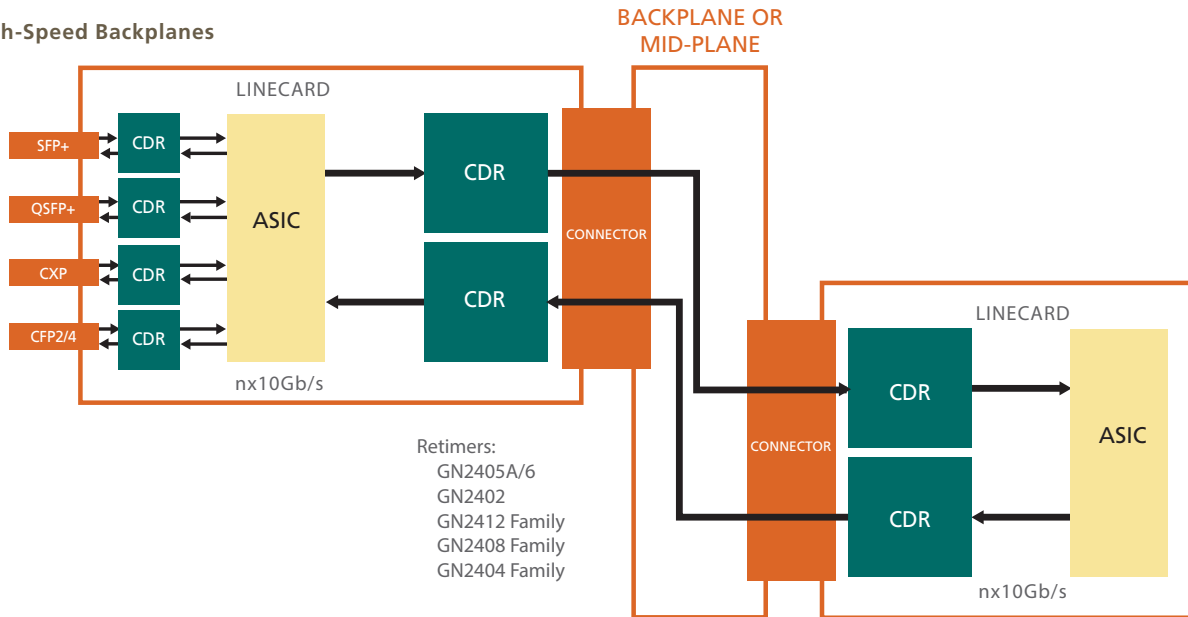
h-Speed Backplanes

BACKPLANE OR MID-PLANE

LINECARD

SFP+
QSFP+
CXP
CFP2/4

CDR
CDR
CDR
CDR

ASIC

CDR
CDR

CONNECTOR

nx10Gb/s

Retimers:
GN2405A/6
GN2402
GN2412 Family
GN2408 Family
GN2404 Family

LINECARD

CONNECTOR

CDR
CDR

ASIC

nx10Gb/s